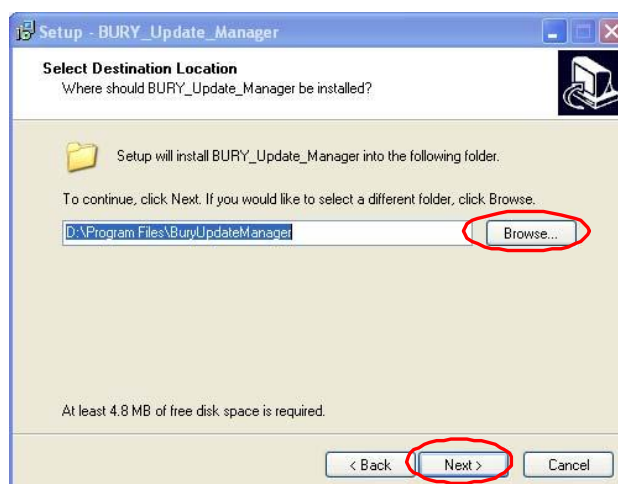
Setup - BURY_Update_Manager

Select Destination Location
Where should BURY_Update_Manager be installed?

Setup will install BURY_Update_Manager into the following folder.

To continue, click Next. If you would like to select a different folder, click Browse.

D:\Program Files\BuryUpdateManager

Browse...

At least 4.8 MB of free disk space is required.

< Back

Next >

Cancel